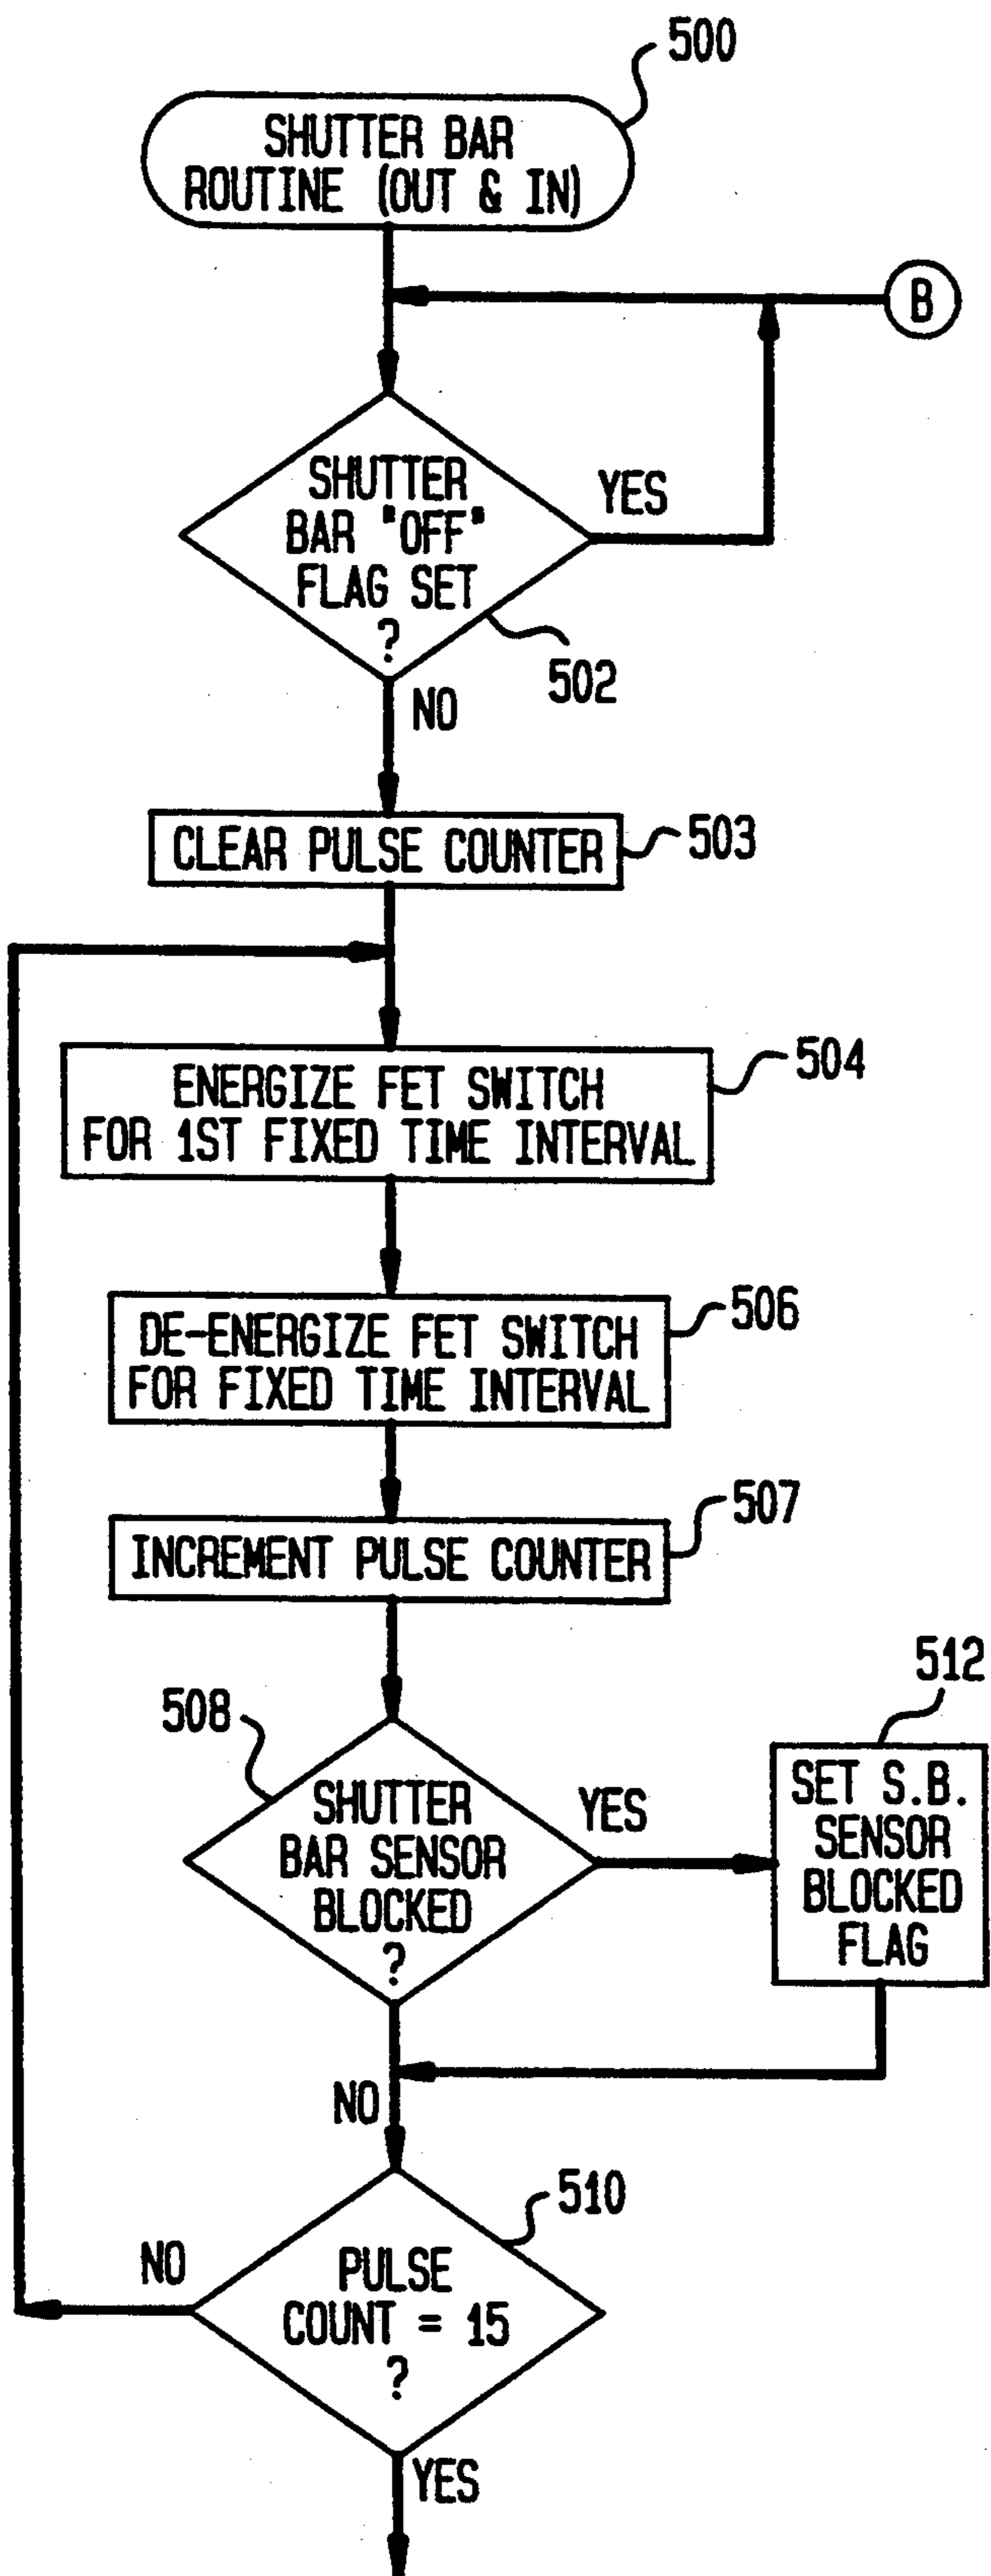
500

SHUTTER BAR ROUTINE (OUT & IN)

B

SHUTTER BAR "OFF" FLAG SET ?

YES

502

NO

CLEAR PULSE COUNTER

503

ENERGIZE FET SWITCH FOR 1ST FIXED TIME INTERVAL

504

DE-ENERGIZE FET SWITCH FOR FIXED TIME INTERVAL

506

INCREMENT PULSE COUNTER

507

512

508

SHUTTER BAR SENSOR BLOCKED ?

YES

SET S.B. SENSOR BLOCKED FLAG

NO

510

NO

PULSE COUNT = 15 ?

YES